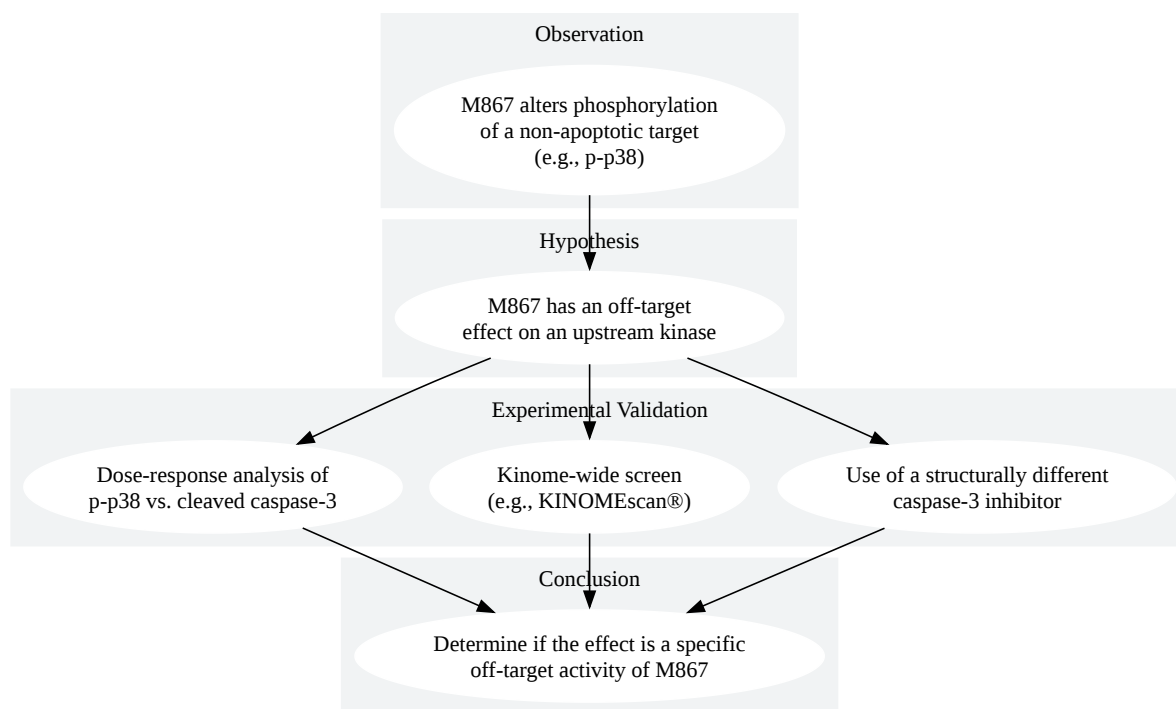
Observation

M867 alters phosphorylation of a non-apoptotic target (e.g., p-p38)

Hypothesis

M867 has an off-target effect on an upstream kinase

Experimental Validation

Dose-response analysis of p-p38 vs. cleaved caspase-3

Kinome-wide screen (e.g., KINOMEscan®)

Use of a structurally different caspase-3 inhibitor

Conclusion

Determine if the effect is a specific off-target activity of M867